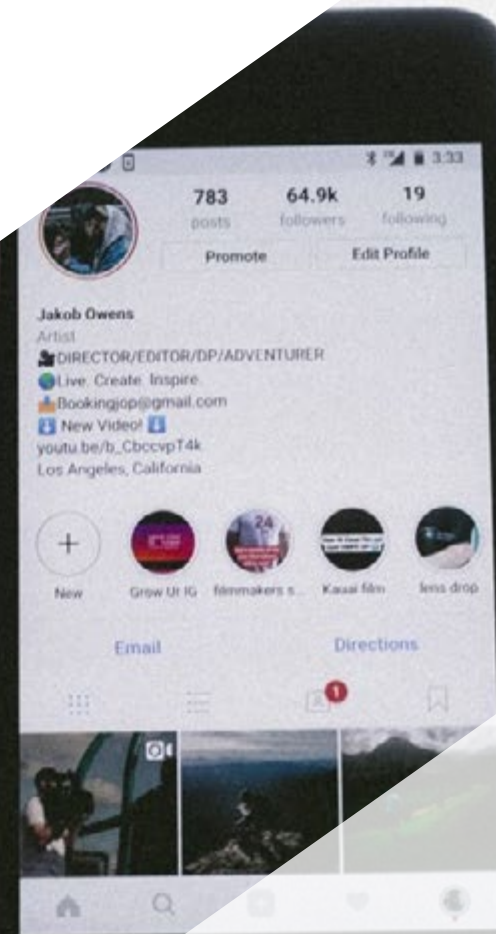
3:33

783
posts

64.9k
followers

19
following

Promote

Edit Profile

Jakob Owens
Artist
DIRECTOR/EDITOR/DP/ADVENTURER
Live. Create. Inspire.
Bookingjop@gmail.com
New Video!
youtu.be/b_CbccvpT4k
Los Angeles, California

+
New

Grow Ur IG

24
filmmakers s...

Kauai film

lens drop

Email

Directions

1